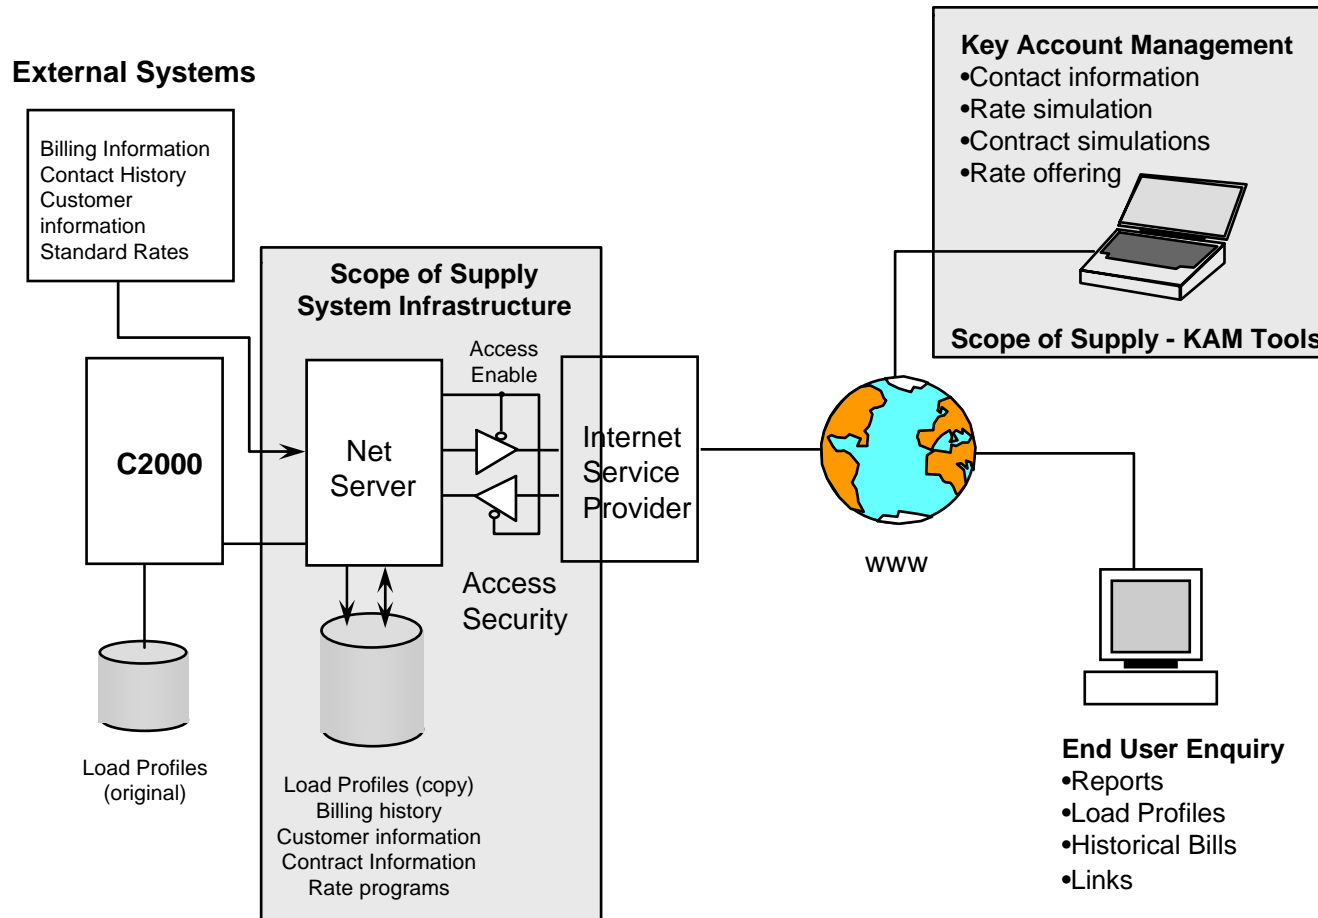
External Systems

Billing Information
Contact History
Customer information
Standard Rates

Scope of Supply System Infrastructure

C2000

Net Server

Access Enable

Internet Service Provider

Access Security

Load Profiles (original)

Load Profiles (copy)
Billing history
Customer information
Contract Information
Rate programs

Key Account Management
•Contact information
•Rate simulation
•Contract simulations
•Rate offering

Scope of Supply - KAM Tools

www

End User Enquiry
•Reports
•Load Profiles
•Historical Bills
•Links